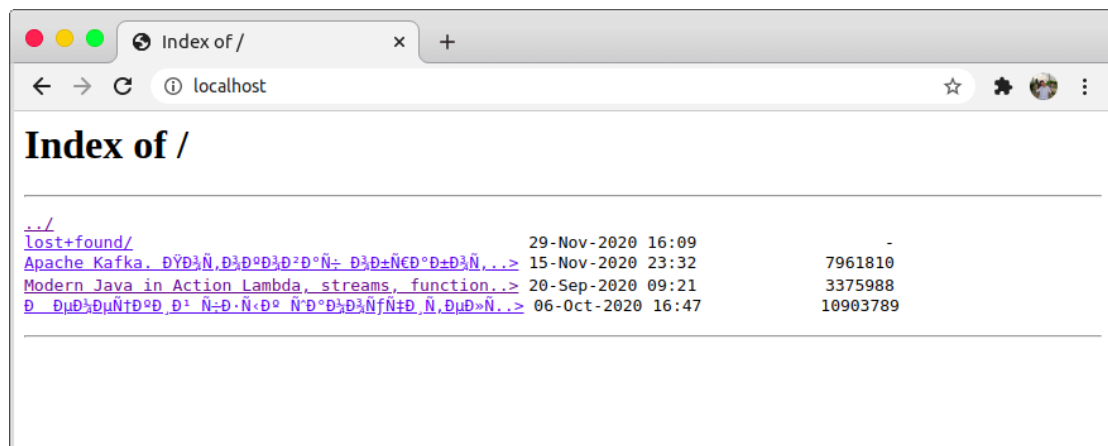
Index of /

localhost

Index of /

../
lost+found/ 29-Nov-2020 16:09 -
Apache Kafka. ÐŸÐ¾Ñ‚Ð¾ÐºÐ¾Ð²Ð°Ñ Ð¾Ð±Ñ€Ð°Ð±Ð¾Ñ‚..> 15-Nov-2020 23:32 7961810
Modern Java in Action Lambda, streams, function..> 20-Sep-2020 09:21 3375988
Ð ÐµÐ¾ÐµÑ†ÐºÐ¸ Ð¹ Ñ‡Ð·Ñ‹Ðº ÑˆÐ°Ð¾Ð¾ÑƒÑ‡Ð¸ Ñ‚ÐµÐ»Ñ..> 06-Oct-2020 16:47 10903789